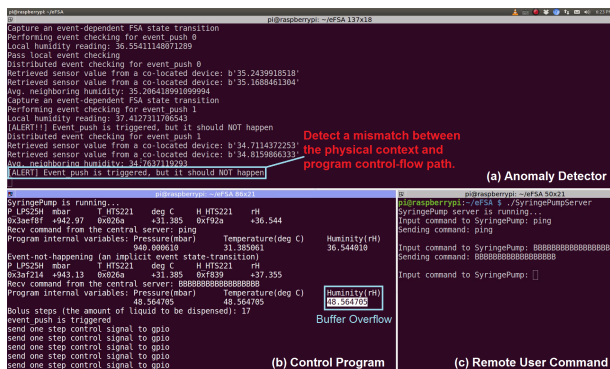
pi@raspberrypi: ~/eFSA
pi@raspberrypi: ~/eFSA 137x18
Capture an event-dependent FSA state transition
Performing event checking for event_push 0
Local humidity reading: 36.55411148071289
Pass local event checking
Distributed event checking for event_push 0
Retrieved sensor value from a co-located device: b'35.2439918518'
Retrieved sensor value from a co-located device: b'35.1688461304'
Avg. neighboring humidity: 35.206418991099994
Capture an event-dependent FSA state transition
Performing event checking for event_push 1
Local humidity reading: 37.4127311706543
[ALERT!!] Event push is triggered, but it should NOT happen
Distributed event checking for event_push 1
Retrieved sensor value from a co-located device: b'34.7114372253'
Retrieved sensor value from a co-located device: b'34.8159866333'
Avg. neighboring humidity: 34.7637119293
[ALERT] Event push is triggered, but it should NOT happen

Detect a mismatch between the physical context and program control-flow path.

(a) Anomaly Detector

pi@raspberrypi: ~/eFSA 86x21
SyringePump is running...
P LPS25H mbar T HTS221 deg C H HTS221 rH
0x3aef8f +942.97 0x026a +31.385 0xf92a +36.544
Recv command from the central server: ping
Program internal variables: Pressure(mbar) Temperature(deg C) Huminity(rH)
940.000610 31.385061 36.544010
Event-not-happening (an implicit event state-transition)
P LPS25H mbar T HTS221 deg C H HTS221 rH
0x3af214 +943.13 0x026a +31.385 0xf839 +37.355
Recv command from the central server: BBBBBBBBBBBBBBBB
Program internal variables: Pressure(mbar) Temperature(deg C) Huminity(rH)
48.564705 48.564705 48.564705
Bolus steps (the amount of liquid to be dispensed): 17
event push is triggered
send one step control signal to gpio
send one step control signal to gpio
send one step control signal to gpio
send one step control signal to gpio
send one step control signal to gpio

Buffer Overflow

(b) Control Program

pi@raspberrypi: ~/eFSA 50x21
pi@raspberrypi:~/eFSA $ ./SyringePumpServer
SyringePump server is running...
Input command to SyringePump: ping
Sending command: ping

Input command to SyringePump: BBBBBBBBBBBBBBBBB
Sending command: BBBBBBBBBBBBBBBB

Input command to SyringePump:

(c) Remote User Command